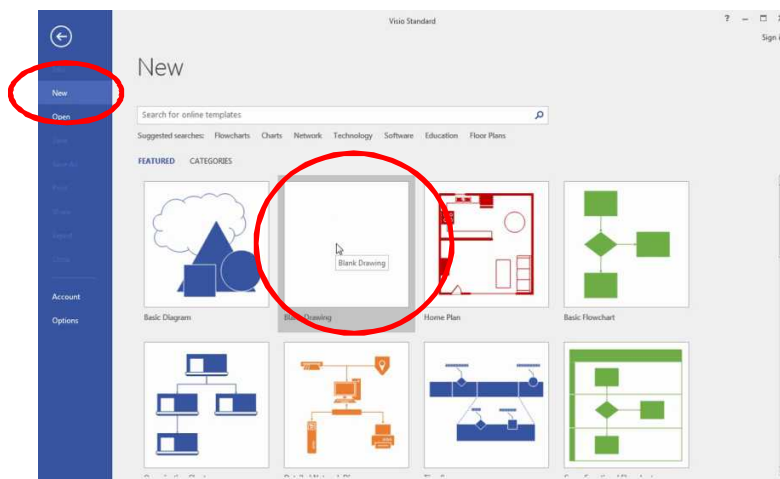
Visio Standard

? – □ ×

Sign i

New

Open

Account

Options

New

Search for online templates

Suggested searches: Flowcharts Charts Network Technology Software Education Floor Plans

FEATURED CATEGORIES

Blank Drawing

Basic Diagram

Bl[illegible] Drawing

Home Plan

Basic Flowchart